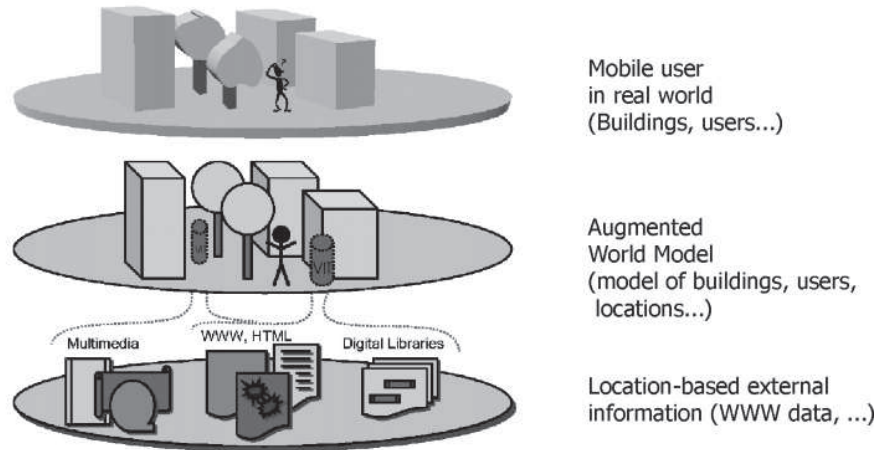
Mobile user in real world (Buildings, users...)

Augmented World Model (model of buildings, users, locations...)

Multimedia

WWW, HTML

Digital Libraries

Location-based external information (WWW data, ...)